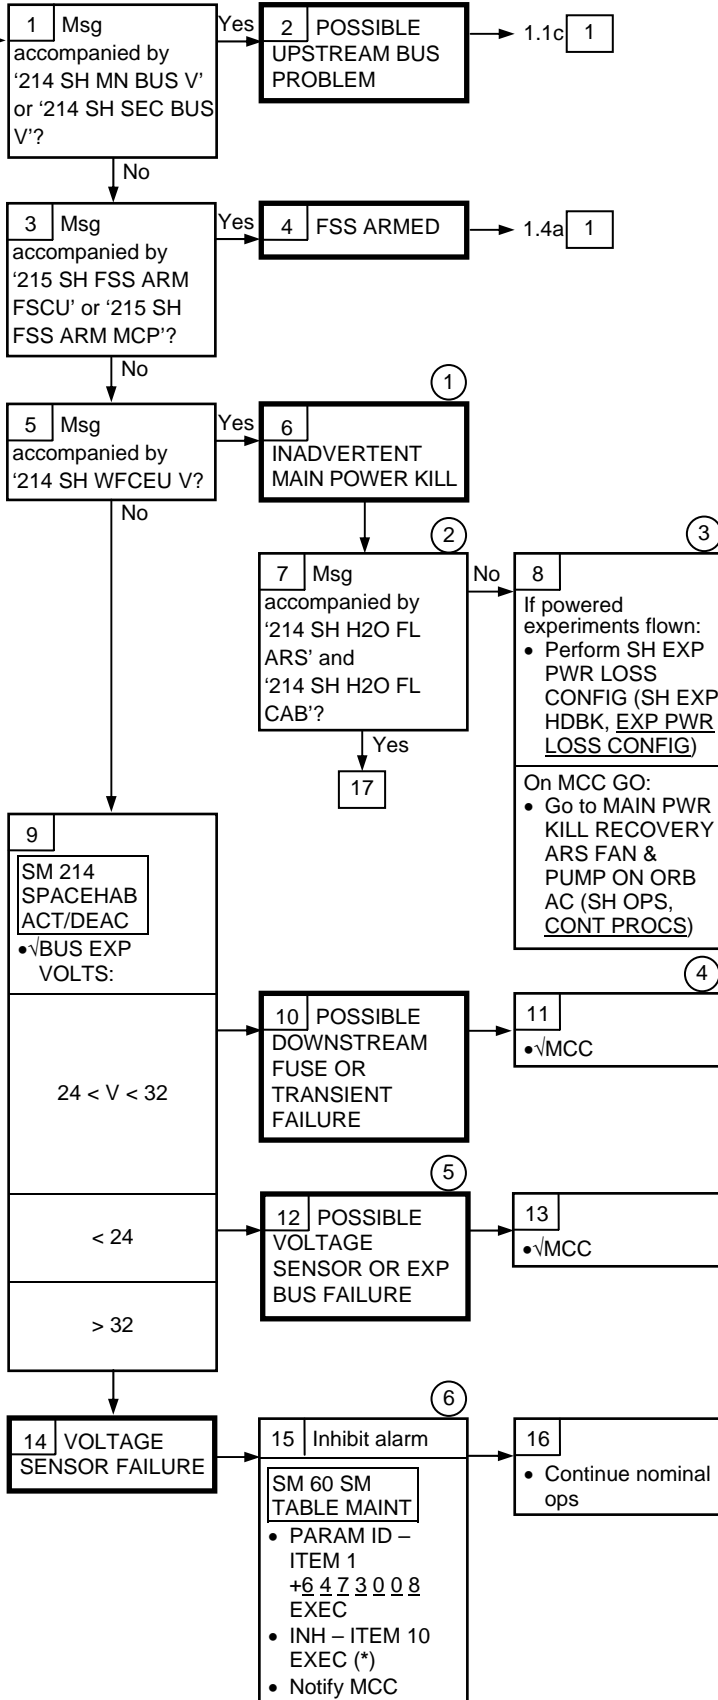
1 Msg accompanied by '214 SH MN BUS V' or '214 SH SEC BUS V'?

Yes

2 POSSIBLE UPSTREAM BUS PROBLEM

1.1c 1

No

3 Msg accompanied by '215 SH FSS ARM FSCU' or '215 SH FSS ARM MCP'?

Yes

4 FSS ARMED

1.4a 1

No

1

5 Msg accompanied by '214 SH WFCEU V?

Yes

6 INADVERTENT MAIN POWER KILL

No

2

7 Msg accompanied by '214 SH H2O FL ARS' and '214 SH H2O FL CAB'?

No

3

8 If powered experiments flown:
• Perform SH EXP PWR LOSS CONFIG (SH EXP HDBK, EXP PWR LOSS CONFIG)

On MCC GO:
• Go to MAIN PWR KILL RECOVERY ARS FAN & PUMP ON ORB AC (SH OPS, CONT PROCS)

Yes

17

9 SM 214 SPACEHAB ACT/DEAC
•√BUS EXP VOLTS:

24 < V < 32

10 POSSIBLE DOWNSTREAM FUSE OR TRANSIENT FAILURE

4

11 •√MCC

5

< 24

12 POSSIBLE VOLTAGE SENSOR OR EXP BUS FAILURE

13 •√MCC

> 32

6

14 VOLTAGE SENSOR FAILURE

15 Inhibit alarm

SM 60 SM TABLE MAINT
• PARAM ID – ITEM 1 +6 4 7 3 0 0 8 EXEC
• INH – ITEM 10 EXEC (*)
• Notify MCC

16
• Continue nominal ops